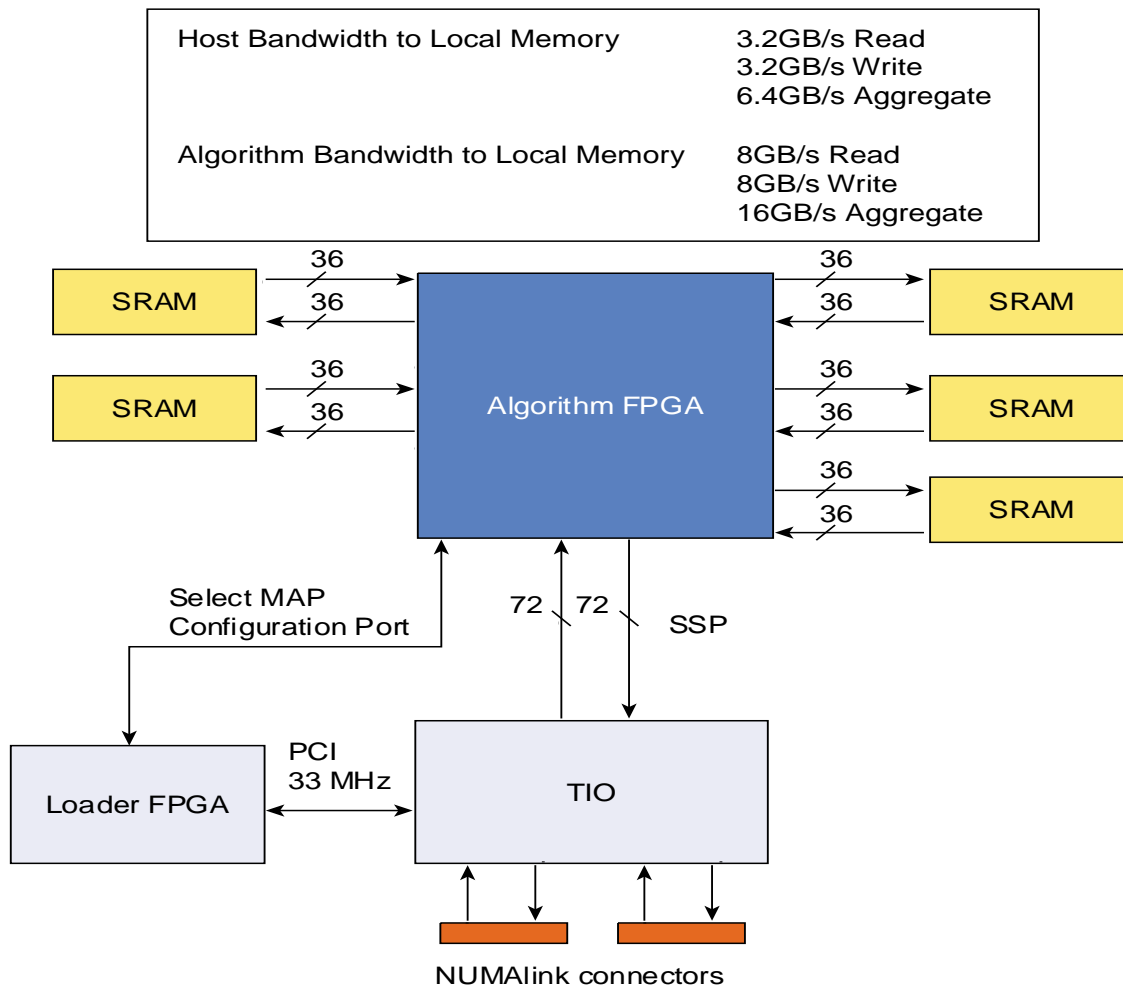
| Host Bandwidth to Local Memory | 3.2GB/s Read<br>3.2GB/s Write<br>6.4GB/s Aggregate |
|---|---|
| Algorithm Bandwidth to Local Memory | 8GB/s Read<br>8GB/s Write<br>16GB/s Aggregate |

SRAM
36
36
SRAM
36
36
Algorithm FPGA
36
36
SRAM
36
36
SRAM
36
36
SRAM
36
36

Select MAP
Configuration Port

72
72
SSP

Loader FPGA
PCI
33 MHz
TIO

NUMAlink connectors